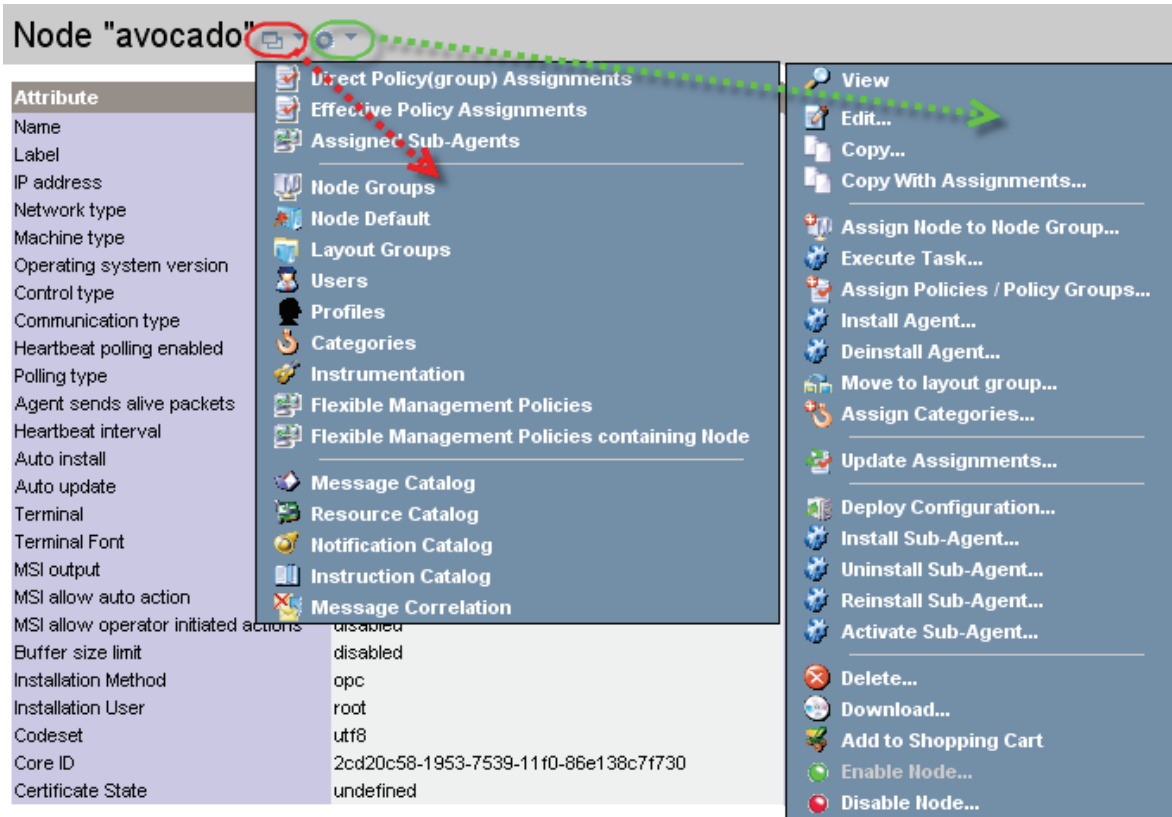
Node "avocado"

| Attribute | |
|---|---|
| Name | |
| Label | |
| IP address | |
| Network type | |
| Machine type | |
| Operating system version | |
| Control type | |
| Communication type | |
| Heartbeat polling enabled | |
| Polling type | |
| Agent sends alive packets | |
| Heartbeat interval | |
| Auto install | |
| Auto update | |
| Terminal | |
| Terminal Font | |
| MSI output | |
| MSI allow auto action | |
| MSI allow operator initiated actions | disabled |
| Buffer size limit | disabled |
| Installation Method | opc |
| Installation User | root |
| Codeset | utf8 |
| Core ID | 2cd20c58-1953-7539-11f0-86e138c7f730 |
| Certificate State | undefined |

Direct Policy(group) Assignments
Effective Policy Assignments
Assigned Sub-Agents

Node Groups
Node Default
Layout Groups
Users
Profiles
Categories
Instrumentation
Flexible Management Policies
Flexible Management Policies containing Node

Message Catalog
Resource Catalog
Notification Catalog
Instruction Catalog
Message Correlation

View
Edit...
Copy...
Copy With Assignments...

Assign Node to Node Group...
Execute Task...
Assign Policies / Policy Groups...
Install Agent...
Deinstall Agent...
Move to layout group...
Assign Categories...

Update Assignments...

Deploy Configuration...
Install Sub-Agent...
Uninstall Sub-Agent...
Reinstall Sub-Agent...
Activate Sub-Agent...

Delete...
Download...
Add to Shopping Cart
Enable Node...
Disable Node...